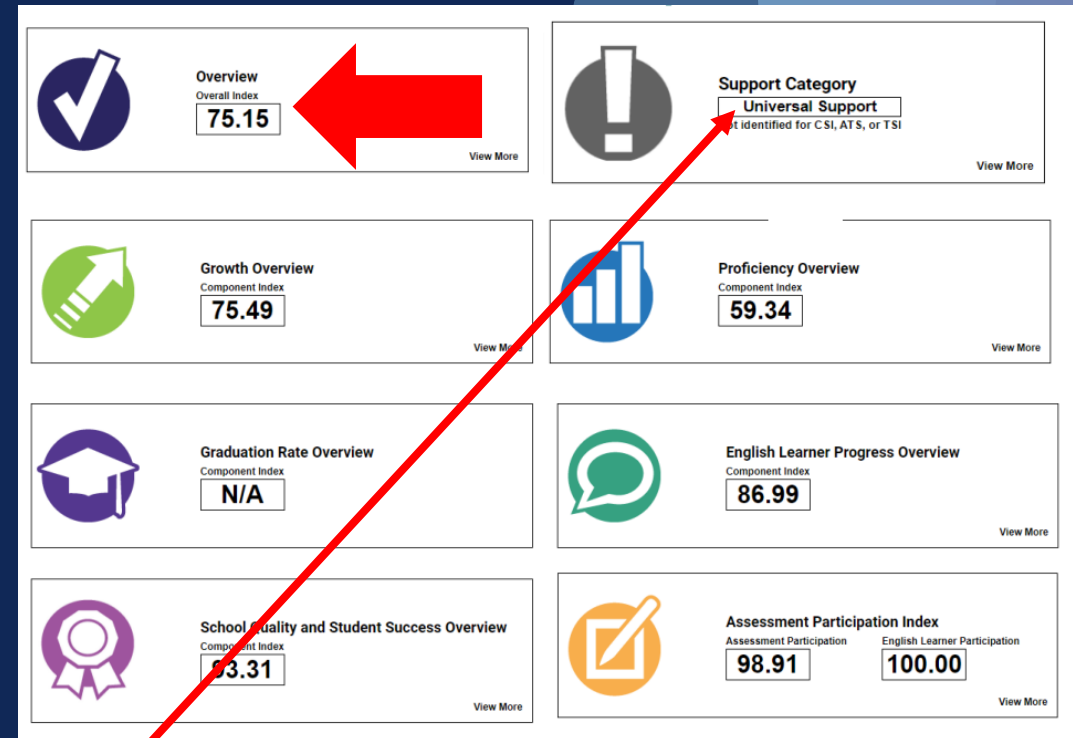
Overview
Overall Index
75.15
View More

Support Category
Universal Support
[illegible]t identified for CSI, ATS, or TSI
View More

Growth Overview
Component Index
75.49
View More

Proficiency Overview
Component Index
59.34
View More

Graduation Rate Overview
Component Index
N/A

English Learner Progress Overview
Component Index
86.99
View More

School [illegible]uality and Student Success Overview
Component Index
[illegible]3.31
View More

Assessment Participation Index
Assessment Participation
98.91
English Learner Participation
100.00
View More